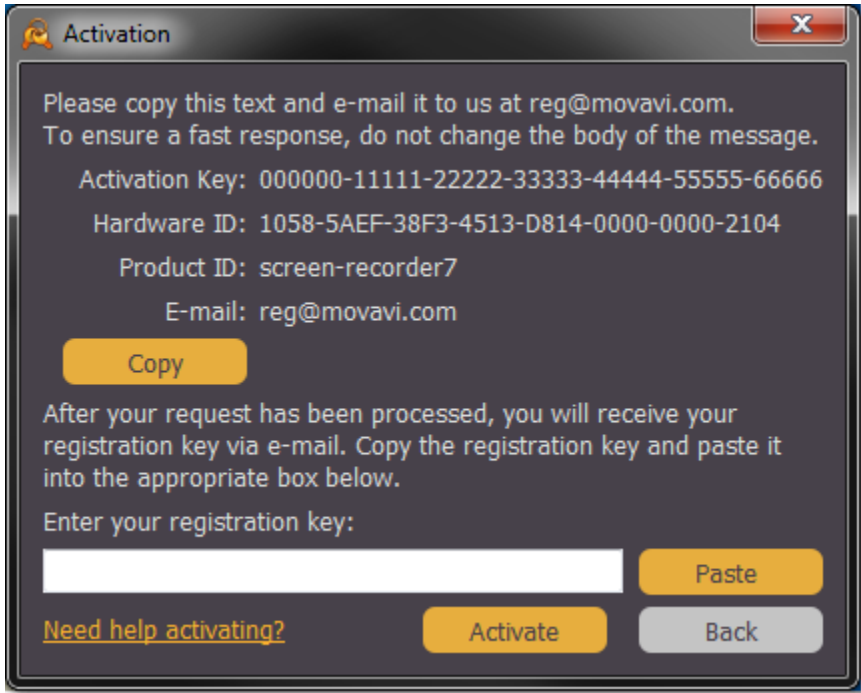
Activation

Please copy this text and e-mail it to us at reg@movavi.com.
To ensure a fast response, do not change the body of the message.

Activation Key: 000000-11111-22222-33333-44444-55555-66666
Hardware ID: 1058-5AEF-38F3-4513-D814-0000-0000-2104
Product ID: screen-recorder7
E-mail: reg@movavi.com

Copy

After your request has been processed, you will receive your registration key via e-mail. Copy the registration key and paste it into the appropriate box below.

Enter your registration key:

Paste

Need help activating?

Activate

Back